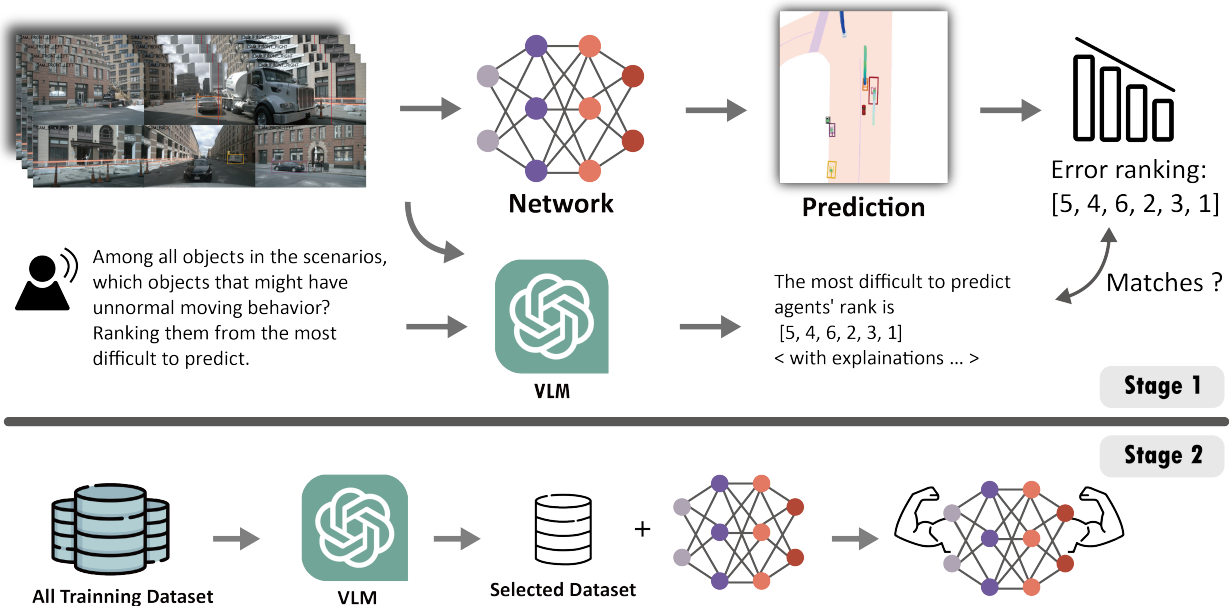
Network

Prediction

Error ranking:
[5, 4, 6, 2, 3, 1]

Among all objects in the scenarios, which objects that might have unnormal moving behavior? Ranking them from the most difficult to predict.

VLM

The most difficult to predict agents' rank is
[5, 4, 6, 2, 3, 1]
< with explainations ... >

Matches ?

Stage 1

Stage 2

All Trainning Dataset

VLM

Selected Dataset

+